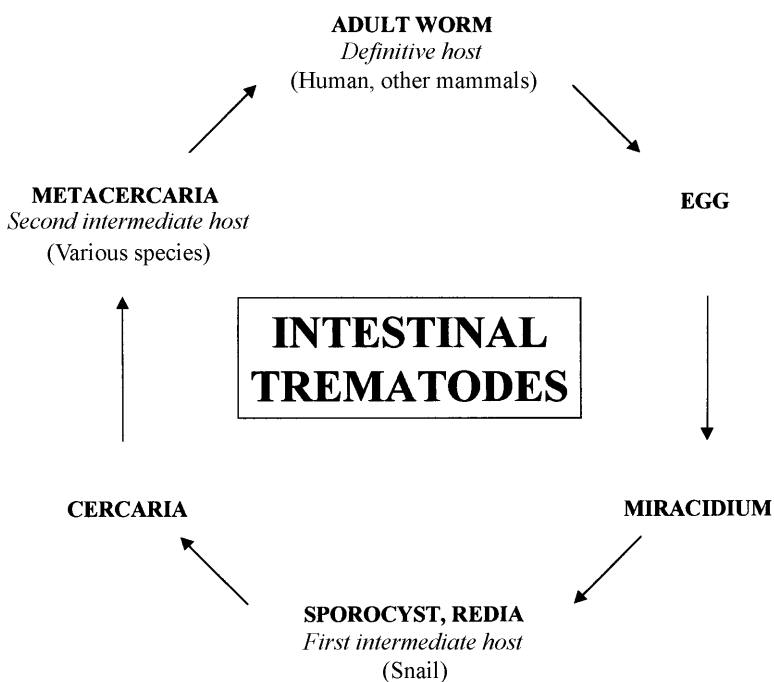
ADULT WORM
*Definitive host*
(Human, other mammals)

EGG

MIRACIDIUM

SPOROCYST, REDIA
*First intermediate host*
(Snail)

CERCARIA

METACERCARIA
*Second intermediate host*
(Various species)

INTESTINAL TREMATODES